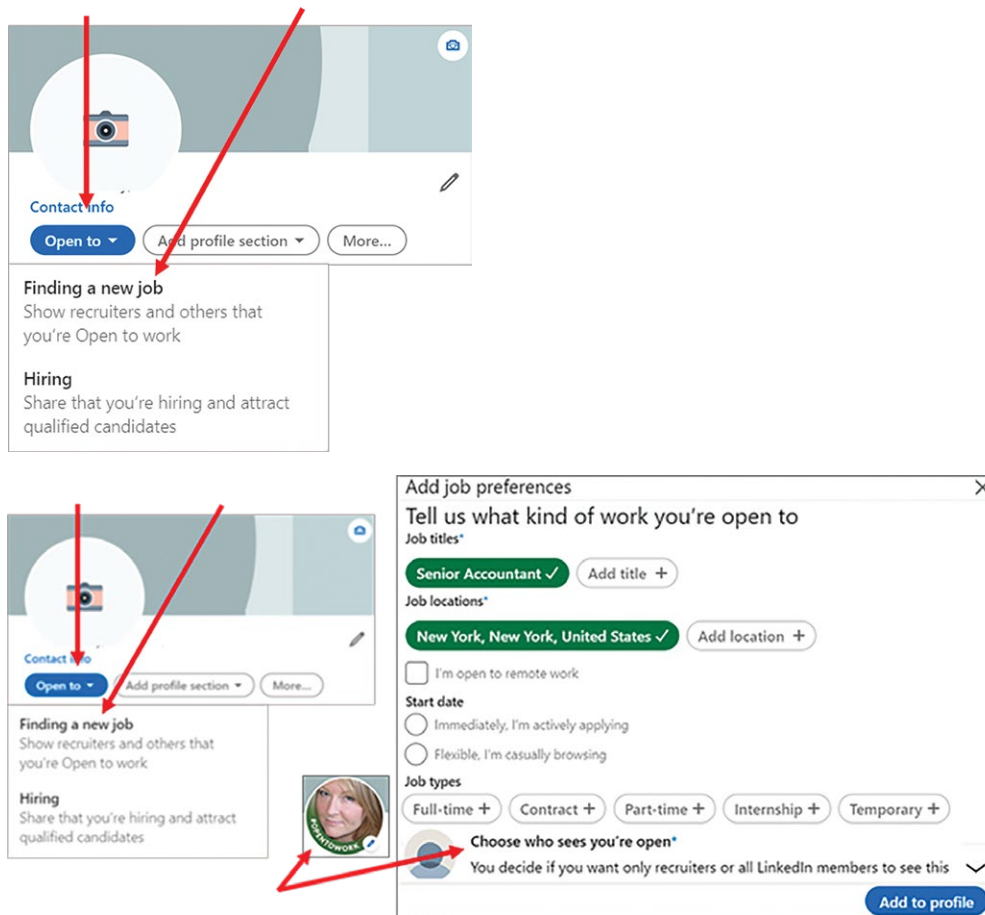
Contact info

Open to

Add profile section

More...

Finding a new job
Show recruiters and others that you're Open to work

Hiring
Share that you're hiring and attract qualified candidates

Contact info

Open to

Add profile section

More...

Finding a new job
Show recruiters and others that you're Open to work

Hiring
Share that you're hiring and attract qualified candidates

#OPENTOWORK

Add job preferences

×

Tell us what kind of work you're open to

Job titles*

Senior Accountant ✓

Add title +

Job locations*

New York, New York, United States ✓

Add location +

I'm open to remote work

Start date

Immediately, I'm actively applying

Flexible, I'm casually browsing

Job types

Full-time +

Contract +

Part-time +

Internship +

Temporary +

Choose who sees you're open*

You decide if you want only recruiters or all LinkedIn members to see this

Add to profile